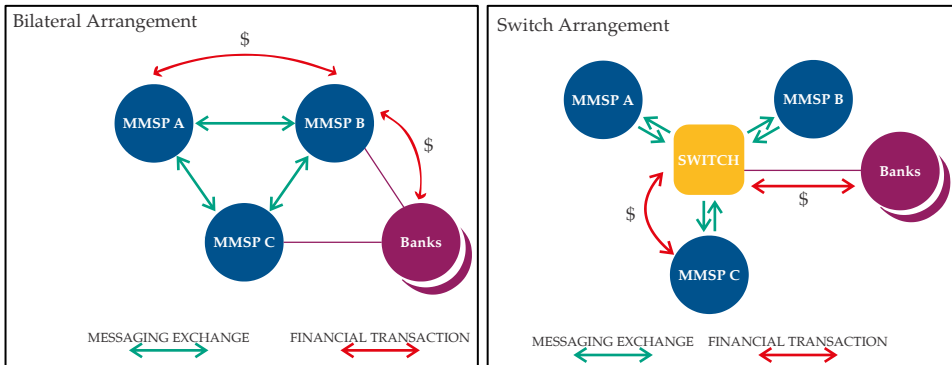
Bilateral Arrangement

$

MMSP A

MMSP B

$

MMSP C

Banks

MESSAGING EXCHANGE

FINANCIAL TRANSACTION

Switch Arrangement

MMSP A

MMSP B

SWITCH

Banks

$

$

MMSP C

MESSAGING EXCHANGE

FINANCIAL TRANSACTION